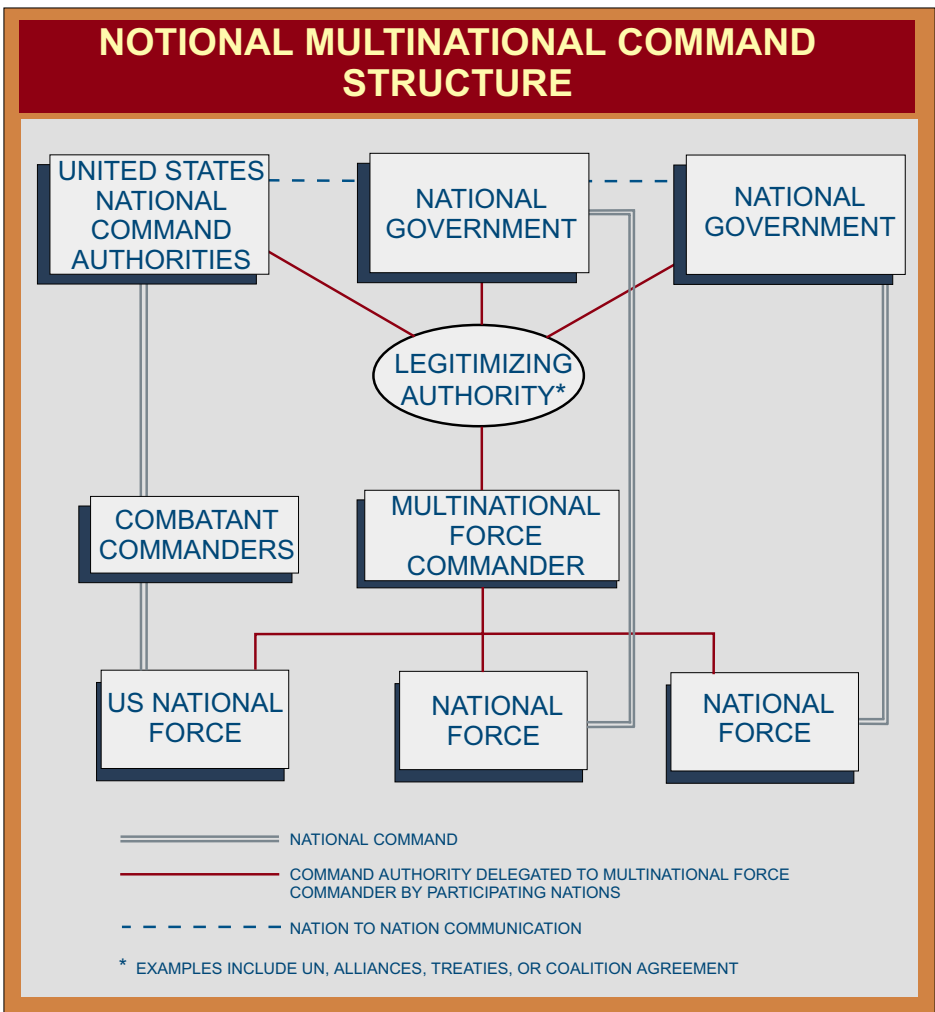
NOTIONAL MULTINATIONAL COMMAND STRUCTURE

UNITED STATES NATIONAL COMMAND AUTHORITIES

NATIONAL GOVERNMENT

NATIONAL GOVERNMENT

LEGITIMIZING AUTHORITY*

COMBATANT COMMANDERS

MULTINATIONAL FORCE COMMANDER

US NATIONAL FORCE

NATIONAL FORCE

NATIONAL FORCE

NATIONAL COMMAND

COMMAND AUTHORITY DELEGATED TO MULTINATIONAL FORCE COMMANDER BY PARTICIPATING NATIONS

NATION TO NATION COMMUNICATION

* EXAMPLES INCLUDE UN, ALLIANCES, TREATIES, OR COALITION AGREEMENT